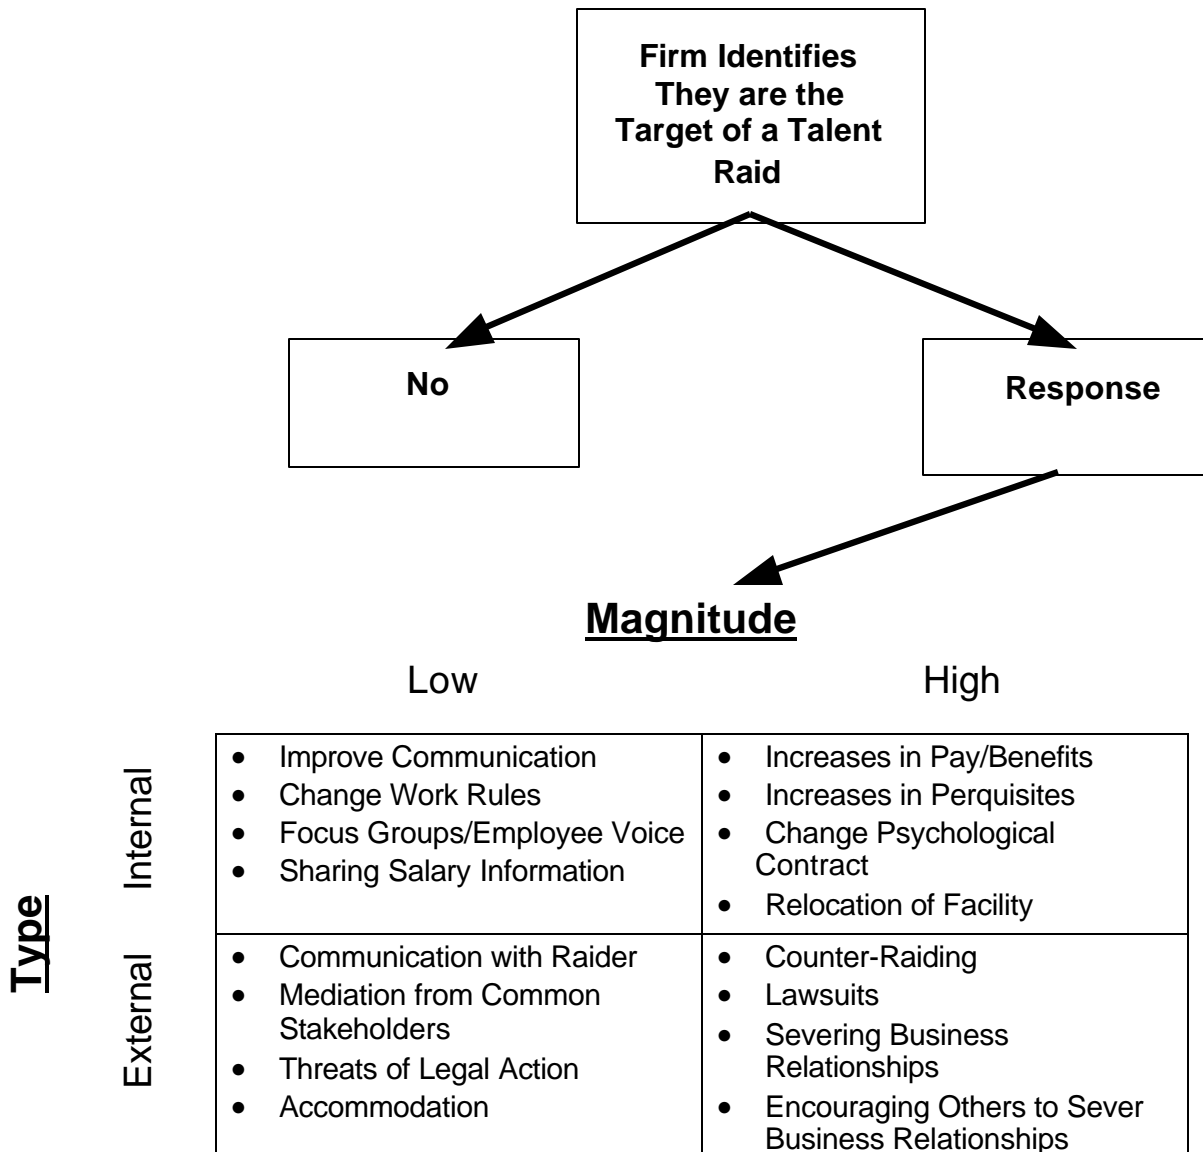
Firm Identifies They are the Target of a Talent Raid

No

Response

Magnitude

Low

High

Type

| | Low | High |
|---|---|---|
| Internal | • Improve Communication<br>• Change Work Rules<br>• Focus Groups/Employee Voice<br>• Sharing Salary Information | • Increases in Pay/Benefits<br>• Increases in Perquisites<br>• Change Psychological Contract<br>• Relocation of Facility |
| External | • Communication with Raider<br>• Mediation from Common Stakeholders<br>• Threats of Legal Action<br>• Accommodation | • Counter-Raiding<br>• Lawsuits<br>• Severing Business Relationships<br>• Encouraging Others to Sever Business Relationships |